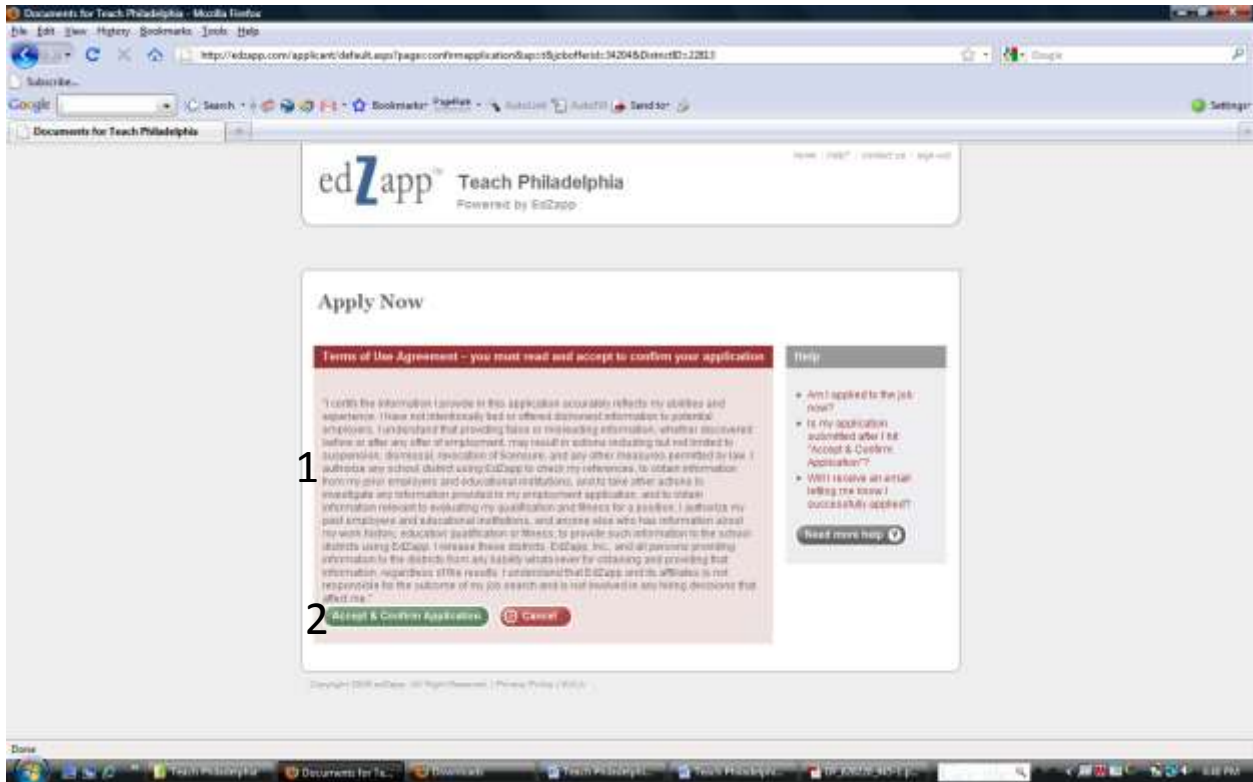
Documents for Teach Philadelphia - Mozilla Firefox

File Edit View History Bookmarks Tools Help

http://edzapp.com/applicant/default.aspx?page=confirmapplication&ap=&jobofferid=34204&DistrictID=22813

Subscribe...

Google Search Bookmarks PageRank AutoLink AutoFill Send to Settings

Documents for Teach Philadelphia

home | help? | contact us | sign out

edZapp™ Teach Philadelphia
Powered by EdZapp

Apply Now

Terms of Use Agreement – you must read and accept to confirm your application

"I certify the information I provide in this application accurately reflects my abilities and experience. I have not intentionally lied or offered dishonest information to potential employers. I understand that providing false or misleading information, whether discovered before or after any offer of employment, may result in actions including but not limited to suspension, dismissal, revocation of licensure, and any other measures permitted by law. I authorize any school district using EdZapp to check my references, to obtain information from my prior employers and educational institutions, and to take other actions to investigate any information provided in my employment application, and to obtain information relevant to evaluating my qualification and fitness for a position. I authorize my past employers and educational institutions, and anyone else who has information about my work history, education, qualification or fitness, to provide such information to the school districts using EdZapp. I release these districts, EdZapp, Inc., and all persons providing information to the districts from any liability whatsoever for obtaining and providing that information, regardless of the results. I understand that EdZapp and its affiliates is not responsible for the outcome of my job search and is not involved in any hiring decisions that affect me."

1

2

Accept & Confirm Application

Cancel

Help

Am I applied to the job now?

Is my application submitted after I hit "Accept & Confirm Application"?

Will I receive an email letting me know I successfully applied?

Need more help

Copyright 2009 edZapp. All Right Reserved. | Privacy Policy | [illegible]

Done

Teach Philadelphia

Documents for Te...

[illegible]

Teach Philadelphia

Teach Philadelphia

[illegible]